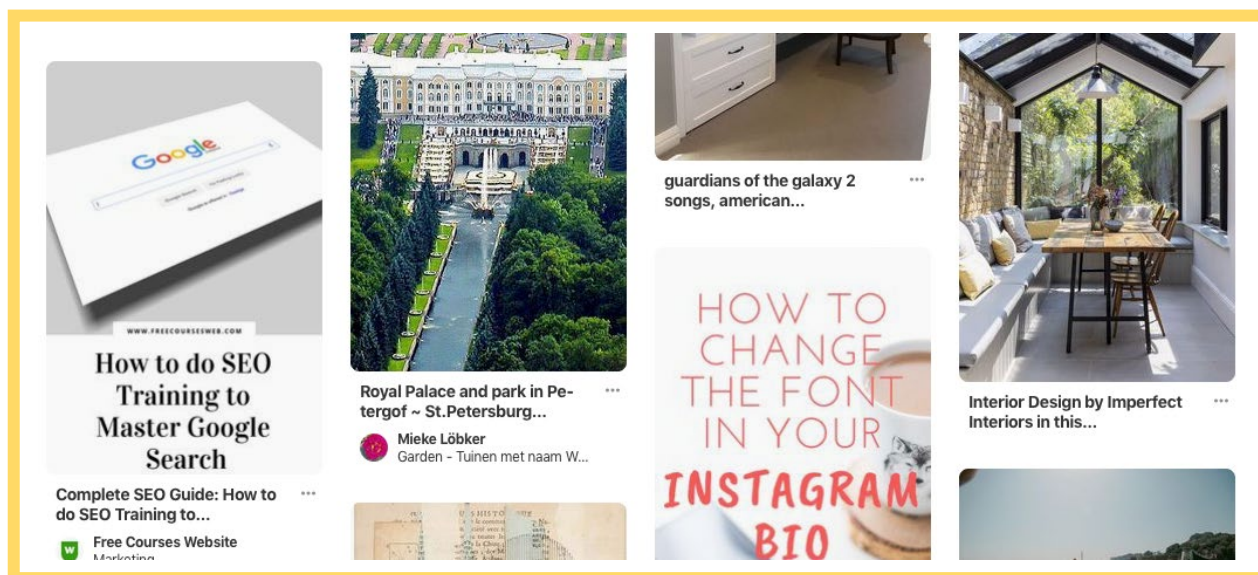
Google

WWW.FREECOURSESWEB.COM

How to do SEO Training to Master Google Search

Complete SEO Guide: How to do SEO Training to...

···

W

Free Courses Website

Marketing

Royal Palace and park in Petergof ~ St.Petersburg...

···

Mieke Löbker

Garden - Tuinen met naam W...

guardians of the galaxy 2 songs, american...

···

HOW TO CHANGE THE FONT IN YOUR INSTAGRAM BIO

Interior Design by Imperfect Interiors in this...

···